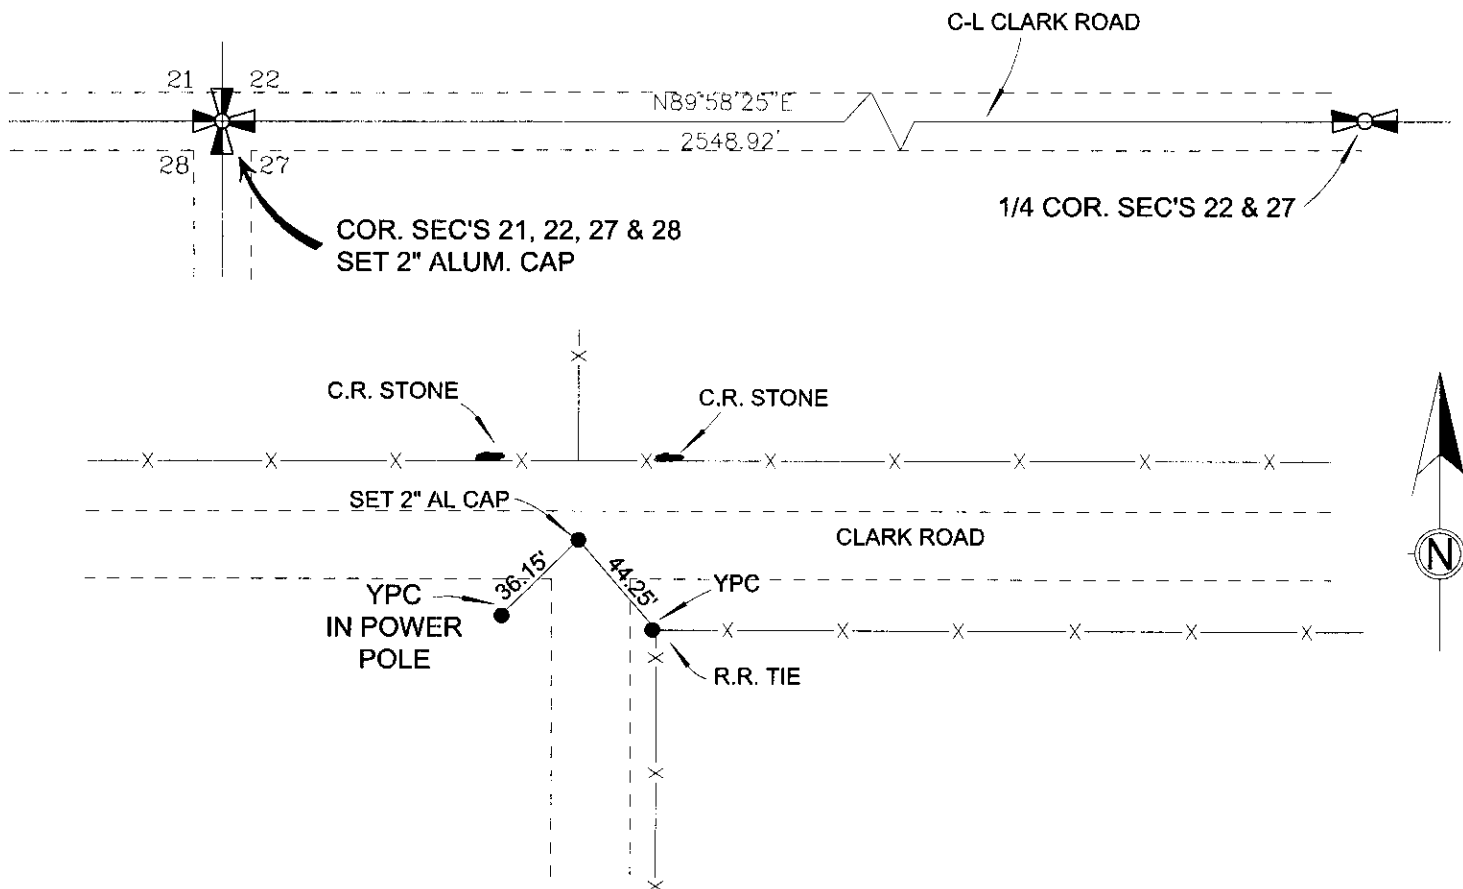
C-L CLARK ROAD

21 22

N89°58'25"E

2548.92'

28 27

COR. SEC'S 21, 22, 27 & 28
SET 2" ALUM. CAP

1/4 COR. SEC'S 22 & 27

C.R. STONE

C.R. STONE

SET 2" AL CAP

CLARK ROAD

36.15'

44.25'

YPC
IN POWER
POLE

YPC

R.R. TIE

N